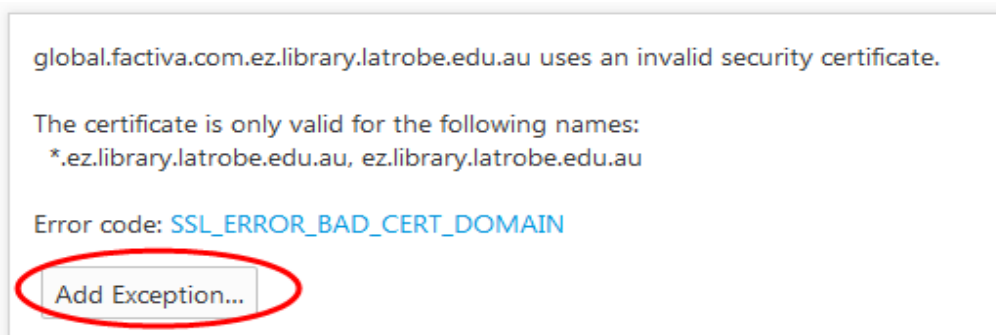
global.factiva.com.ez.library.latrobe.edu.au uses an invalid security certificate.

The certificate is only valid for the following names:
*.ez.library.latrobe.edu.au, ez.library.latrobe.edu.au

Error code: SSL_ERROR_BAD_CERT_DOMAIN

Add Exception...